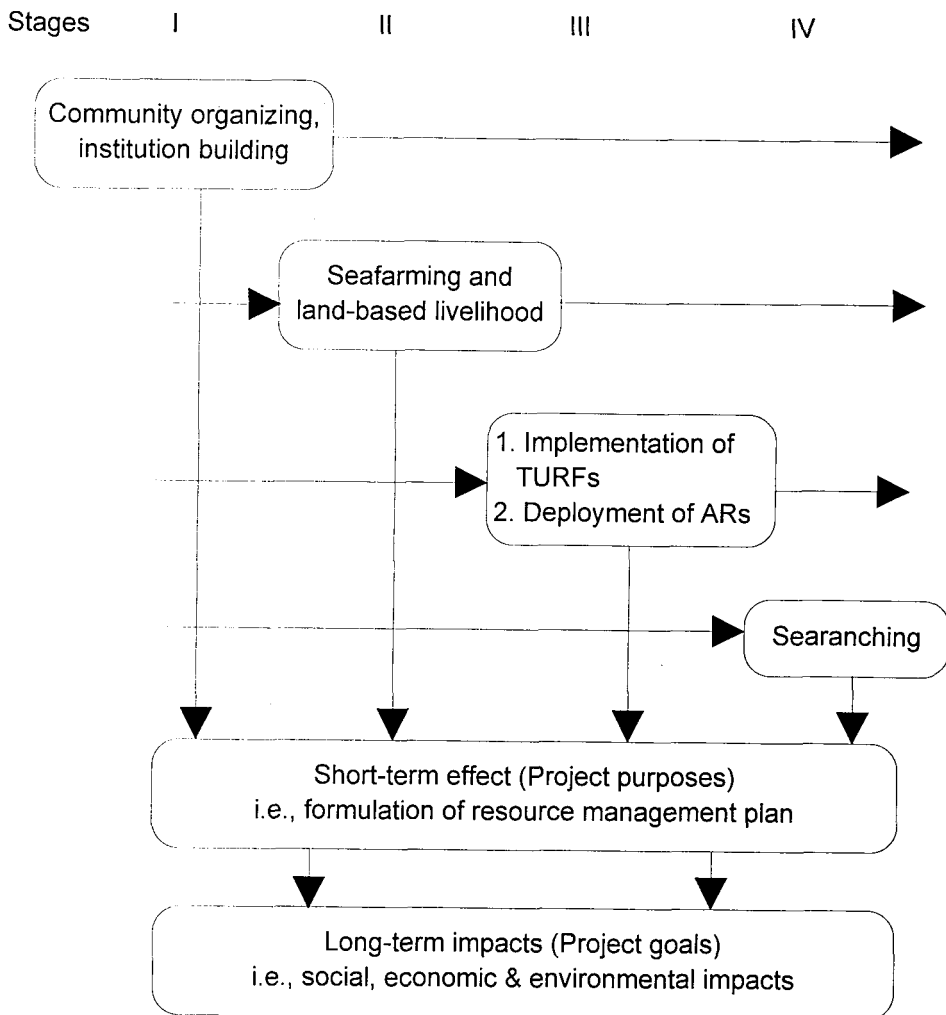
Stages I II III IV

Community organizing, institution building

Seafarming and land-based livelihood

1. Implementation of TURFs
2. Deployment of ARs

Searanching

Short-term effect (Project purposes)
i.e., formulation of resource management plan

Long-term impacts (Project goals)
i.e., social, economic & environmental impacts